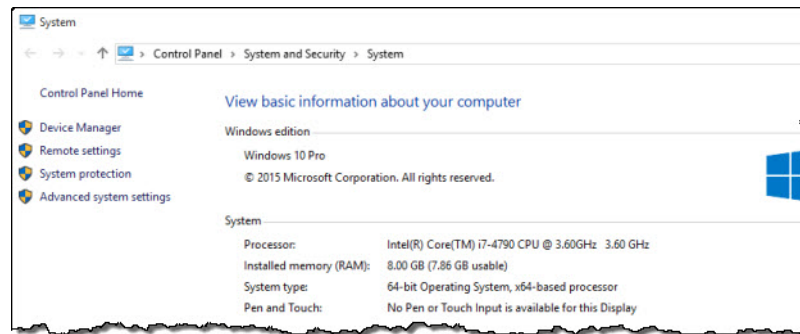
System

Control Panel > System and Security > System

Control Panel Home

Device Manager

Remote settings

System protection

Advanced system settings

View basic information about your computer

Windows edition

Windows 10 Pro

© 2015 Microsoft Corporation. All rights reserved.

System

| | |
|---|---|
| Processor: | Intel(R) Core(TM) i7-4790 CPU @ 3.60GHz 3.60 GHz |
| Installed memory (RAM): | 8.00 GB (7.86 GB usable) |
| System type: | 64-bit Operating System, x64-based processor |
| Pen and Touch: | No Pen or Touch Input is available for this Display |